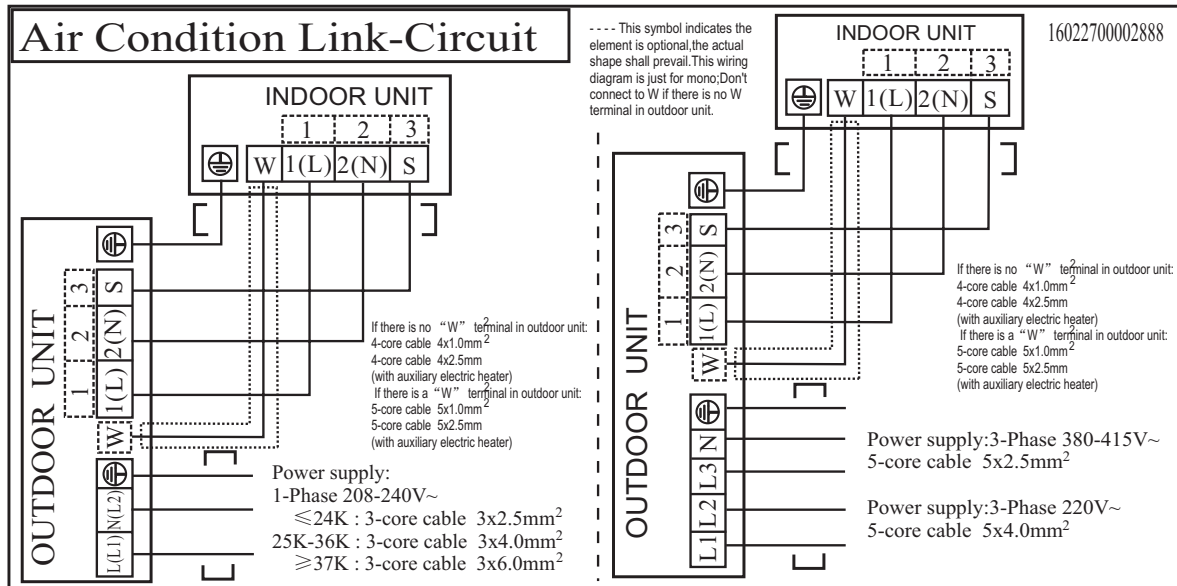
Air Condition Link-Circuit

INDOOR UNIT

1 2 3

W 1(L) 2(N) S

OUTDOOR UNIT

3 2 1

S 2(N) 1(L) W

If there is no "W" terminal in outdoor unit:
4-core cable 4x1.0mm$^2$
4-core cable 4x2.5mm
(with auxiliary electric heater)
If there is a "W" terminal in outdoor unit:
5-core cable 5x1.0mm$^2$
5-core cable 5x2.5mm
(with auxiliary electric heater)

N(L2) L(L1)

Power supply:
1-Phase 208-240V~
$\leqslant$24K : 3-core cable 3x2.5mm$^2$
25K-36K : 3-core cable 3x4.0mm$^2$
$\geqslant$37K : 3-core cable 3x6.0mm$^2$

---- This symbol indicates the element is optional,the actual shape shall prevail.This wiring diagram is just for mono;Don't connect to W if there is no W terminal in outdoor unit.

INDOOR UNIT

16022700002888

1 2 3

W 1(L) 2(N) S

OUTDOOR UNIT

3 2 1

S 2(N) 1(L) W

If there is no "W" terminal in outdoor unit:
4-core cable 4x1.0mm$^2$
4-core cable 4x2.5mm
(with auxiliary electric heater)
If there is a "W" terminal in outdoor unit:
5-core cable 5x1.0mm$^2$
5-core cable 5x2.5mm
(with auxiliary electric heater)

N L3 L2 L1

Power supply:3-Phase 380-415V~
5-core cable 5x2.5mm$^2$

Power supply:3-Phase 220V~
5-core cable 5x4.0mm$^2$